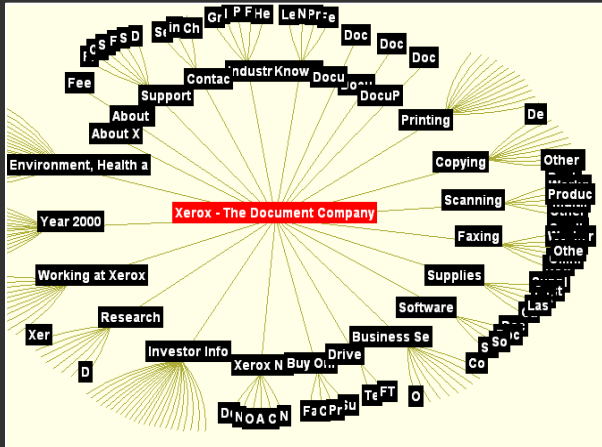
Xerox - The Document Company

Gr P F He
Se in Ch
I C S F S D
Fee
Contac
Industr
Know
Le N Pr e
Doc
Doc
Doc
Docu
Docu
DocuP
Support
About
About X
Printing
De
Environment, Health a
Copying
Other
Produc
Scanning
Othe
Year 2000
Faxing
Working at Xerox
Supplies
Las
Software
Research
So
Xer
S
Business Se
Co
Investor Info
Drive
D
Xerox N
Buy O
Te FT
O
D N O A C N
Fa C Pr iu